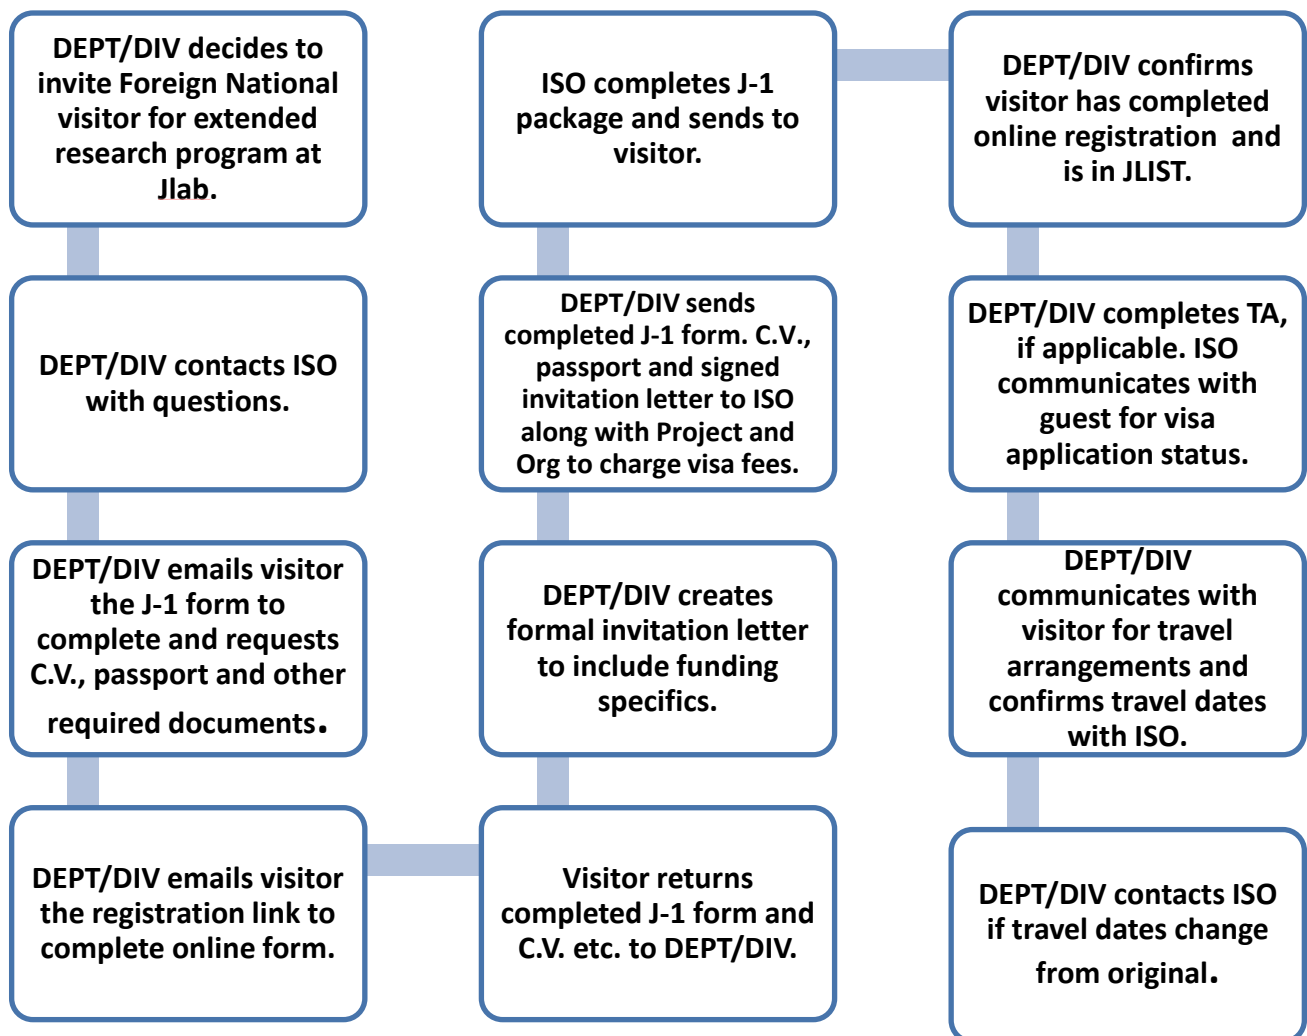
DEPT/DIV decides to invite Foreign National visitor for extended research program at Jlab.

DEPT/DIV contacts ISO with questions.

DEPT/DIV emails visitor the J-1 form to complete and requests C.V., passport and other required documents.

DEPT/DIV emails visitor the registration link to complete online form.

Visitor returns completed J-1 form and C.V. etc. to DEPT/DIV.

DEPT/DIV creates formal invitation letter to include funding specifics.

DEPT/DIV sends completed J-1 form. C.V., passport and signed invitation letter to ISO along with Project and Org to charge visa fees.

ISO completes J-1 package and sends to visitor.

DEPT/DIV confirms visitor has completed online registration and is in JLIST.

DEPT/DIV completes TA, if applicable. ISO communicates with guest for visa application status.

DEPT/DIV communicates with visitor for travel arrangements and confirms travel dates with ISO.

DEPT/DIV contacts ISO if travel dates change from original.